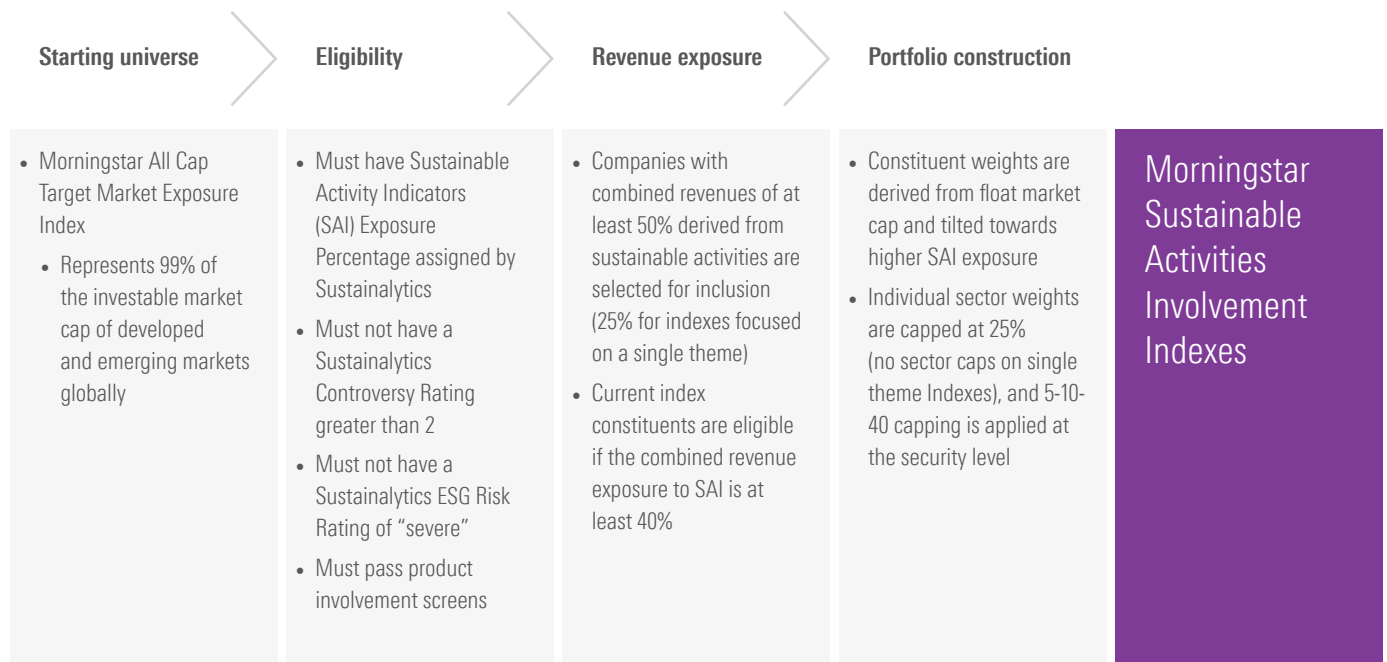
Starting universe

- Morningstar All Cap Target Market Exposure Index
  - Represents 99% of the investable market cap of developed and emerging markets globally

Eligibility

- Must have Sustainable Activity Indicators (SAI) Exposure Percentage assigned by Sustainalytics
- Must not have a Sustainalytics Controversy Rating greater than 2
- Must not have a Sustainalytics ESG Risk Rating of “severe”
- Must pass product involvement screens

Revenue exposure

- Companies with combined revenues of at least 50% derived from sustainable activities are selected for inclusion (25% for indexes focused on a single theme)
- Current index constituents are eligible if the combined revenue exposure to SAI is at least 40%

Portfolio construction

- Constituent weights are derived from float market cap and tilted towards higher SAI exposure
- Individual sector weights are capped at 25% (no sector caps on single theme Indexes), and 5-10-40 capping is applied at the security level

Morningstar Sustainable Activities Involvement Indexes